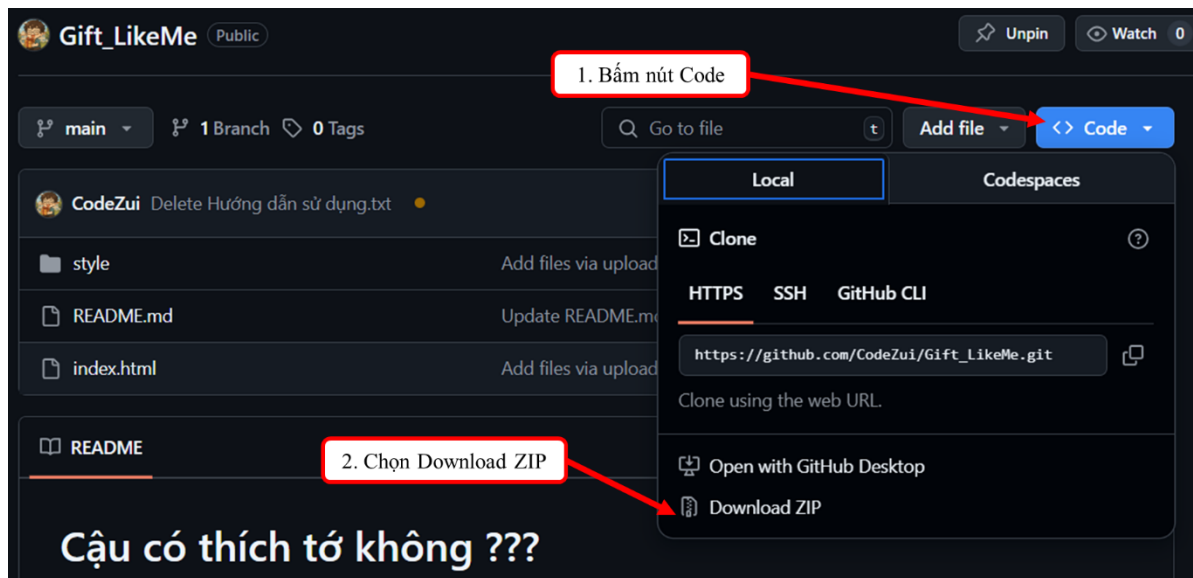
Gift_LikeMe Public

Unpin Watch 0

1. Bấm nút Code

main 1 Branch 0 Tags

Go to file t

Add file

<> Code

Local Codespaces

CodeZui Delete Hướng dẫn sử dụng.txt

style Add files via upload

README.md Update README.md

index.html Add files via upload

Clone

HTTPS SSH GitHub CLI

https://github.com/CodeZui/Gift_LikeMe.git

Clone using the web URL.

README

2. Chọn Download ZIP

Open with GitHub Desktop

Download ZIP

Cậu có thích tớ không ???